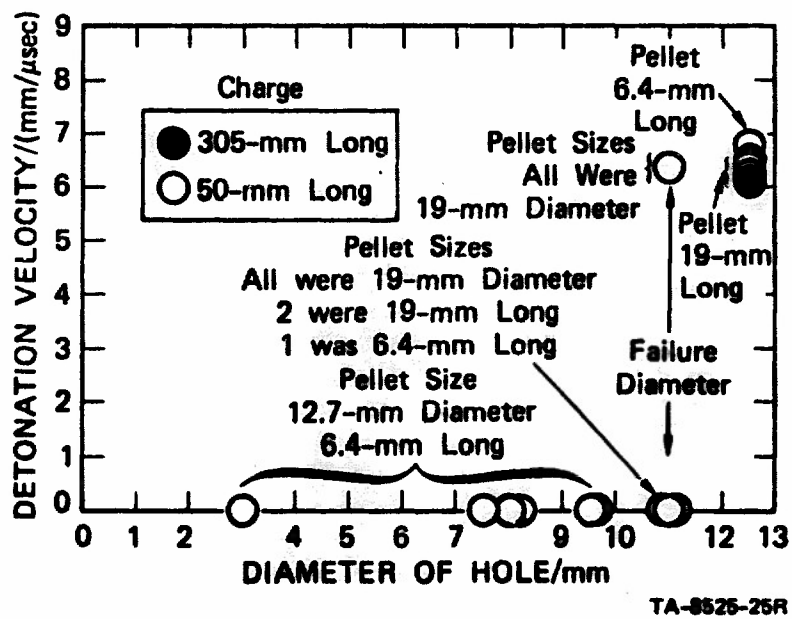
DETONATION VELOCITY/(mm/μsec)

9
8
7
6
5
4
3
2
1
0

Charge
305-mm Long
50-mm Long

Pellet 6.4-mm Long

Pellet Sizes All Were 19-mm Diameter

Pellet 19-mm Long

Pellet Sizes
All were 19-mm Diameter
2 were 19-mm Long
1 was 6.4-mm Long

Failure Diameter

Pellet Size
12.7-mm Diameter
6.4-mm Long

0 1 2 3 4 5 6 7 8 9 10 11 12 13

DIAMETER OF HOLE/mm

TA-8526-25R